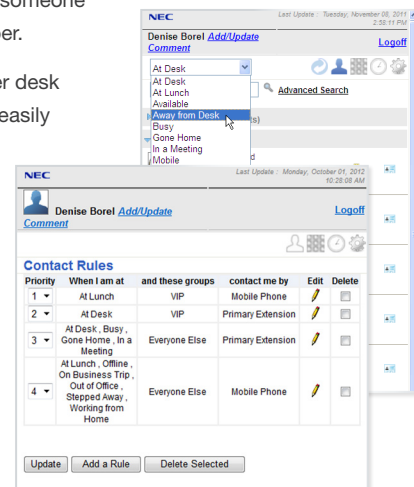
someone
er.

er desk
easily

NEC
Last Update : Tuesday, November 08, 2011 2:58:11 PM
Denise Borel Add/Update Comment
Logoff
At Desk
At Desk
At Lunch
Available
Away from Desk
Busy
Gone Home
In a Meeting
Mobile
Advanced Search

NEC
Last Update : Monday, October 01, 2012 10:28:08 AM
Denise Borel Add/Update Comment
Logoff

Contact Rules

| Priority | When I am at | and these groups | contact me by | Edit | Delete |
|---|---|---|---|---|---|
| 1 | At Lunch | VIP | Mobile Phone | | |
| 2 | At Desk | VIP | Primary Extension | | |
| 3 | At Desk , Busy , Gone Home , In a Meeting | Everyone Else | Primary Extension | | |
| 4 | At Lunch , Offline , On Business Trip , Out of Office , Stepped Away , Working from Home | Everyone Else | Mobile Phone | | |

Update  Add a Rule  Delete Selected